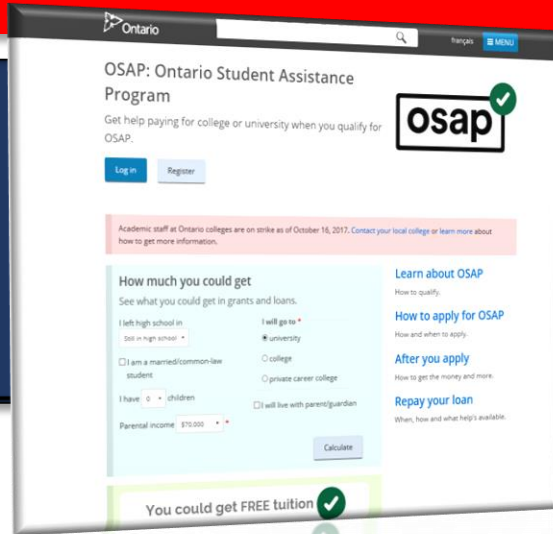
Ontario

français ≡ MENU

OSAP: Ontario Student Assistance Program

Get help paying for college or university when you qualify for OSAP.

osap

Log in Register

Academic staff at Ontario colleges are on strike as of October 16, 2017. Contact your local college or learn more about how to get more information.

How much you could get

See what you could get in grants and loans.

I left high school in
Still in high school

I will go to *
university
college
private career college

I am a married/common-law student

I have 0 children

I will live with parent/guardian

Parental income $70,000 *

Calculate

Learn about OSAP
How to qualify.

How to apply for OSAP
How and when to apply.

After you apply
How to get the money and more.

Repay your loan
When, how and what help's available.

You could get FREE tuition